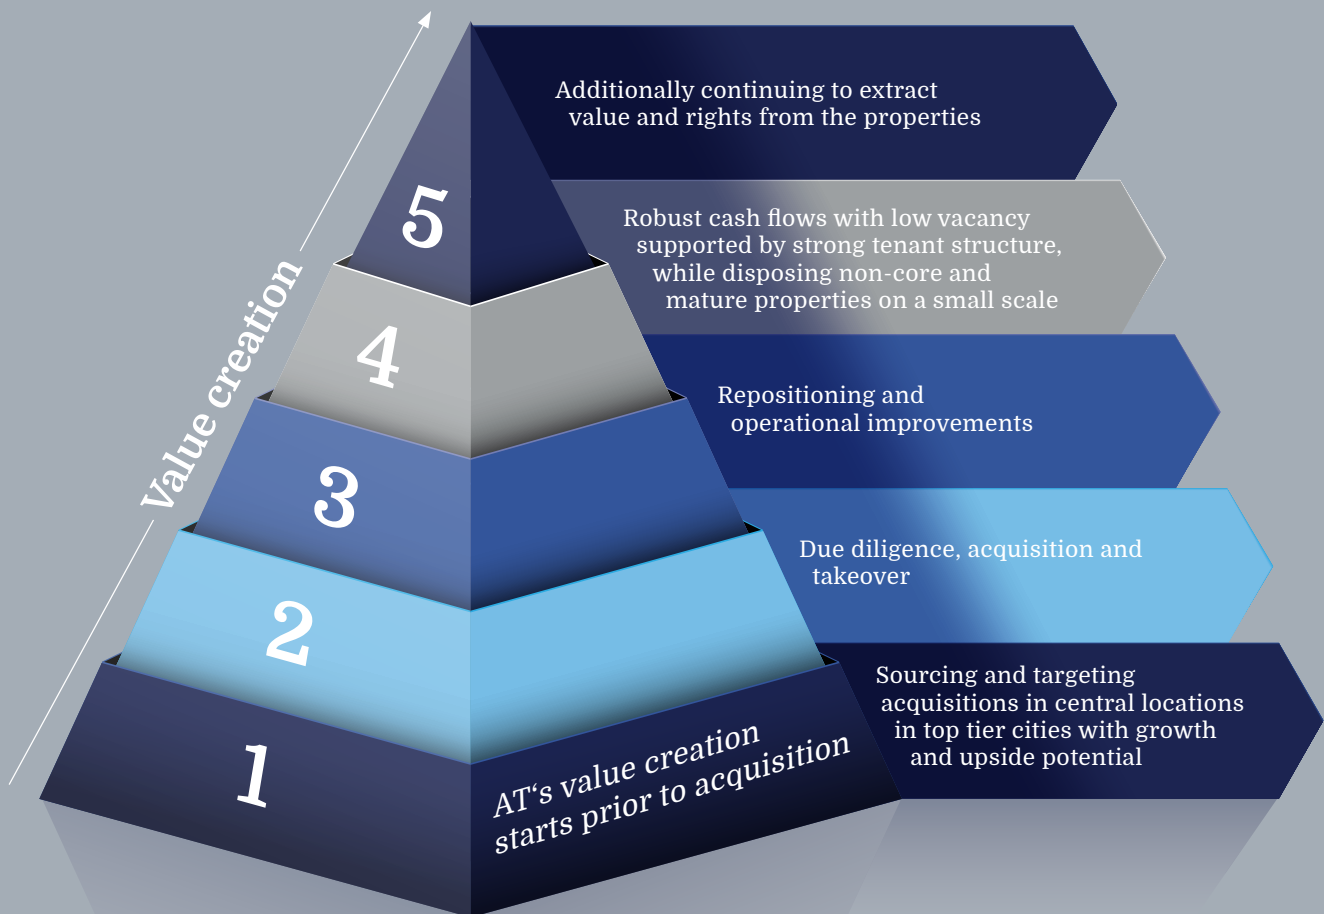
Value creation

5

Additionally continuing to extract value and rights from the properties

4

Robust cash flows with low vacancy supported by strong tenant structure, while disposing non-core and mature properties on a small scale

3

Repositioning and operational improvements

2

Due diligence, acquisition and takeover

1

AT‘s value creation starts prior to acquisition

Sourcing and targeting acquisitions in central locations in top tier cities with growth and upside potential